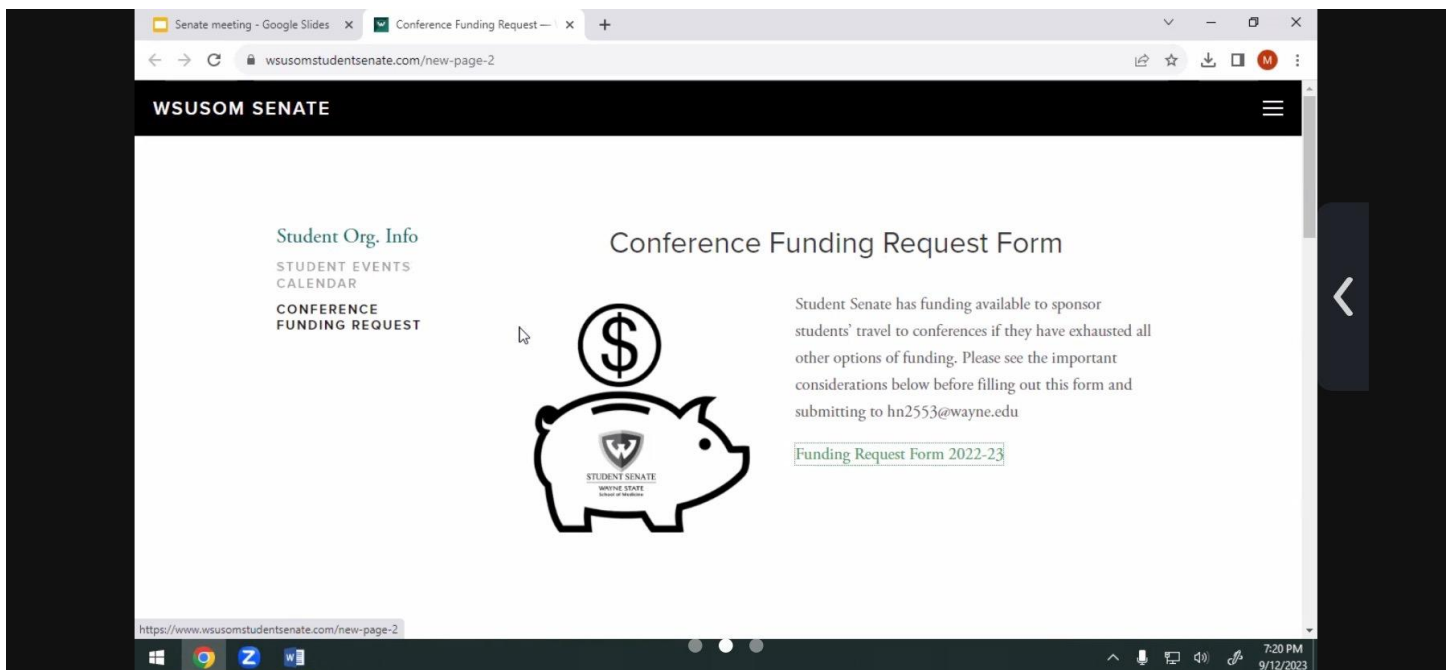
Senate meeting - Google Slides ×
Conference Funding Request — ×
+

wsusomstudentsenate.com/new-page-2

M

WSUSOM SENATE

Student Org. Info
STUDENT EVENTS CALENDAR
CONFERENCE FUNDING REQUEST

Conference Funding Request Form

$

W
STUDENT SENATE
WAYNE STATE
School of Medicine

Student Senate has funding available to sponsor students' travel to conferences if they have exhausted all other options of funding. Please see the important considerations below before filling out this form and submitting to hn2553@wayne.edu

Funding Request Form 2022-23

https://www.wsusomstudentsenate.com/new-page-2

7:20 PM
9/12/2023